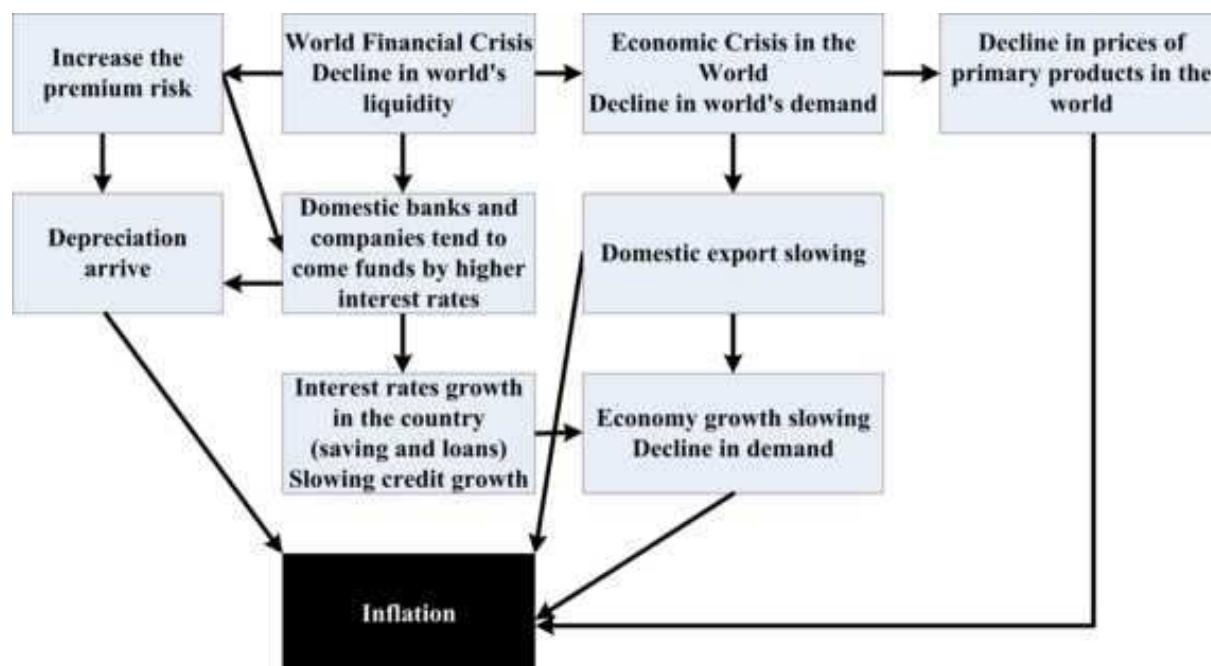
Increase the premium risk

World Financial Crisis
Decline in world's liquidity

Economic Crisis in the World
Decline in world's demand

Decline in prices of primary products in the world

Depreciation arrive

Domestic banks and companies tend to come funds by higher interest rates

Domestic export slowing

Interest rates growth in the country (saving and loans)
Slowing credit growth

Economy growth slowing
Decline in demand

Inflation